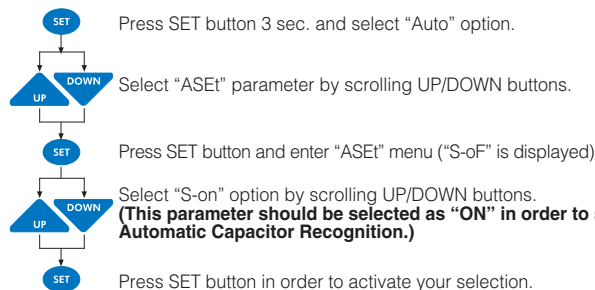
SET

Press SET button 3 sec. and select “Auto” option.

UP DOWN

Select “ASEt” parameter by scrolling UP/DOWN buttons.

SET

Press SET button and enter “ASEt” menu (“S-oF” is displayed)

UP DOWN

Select “S-on” option by scrolling UP/DOWN buttons.
**(This parameter should be selected as “ON” in order to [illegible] Automatic Capacitor Recognition.)**

SET

Press SET button in order to activate your selection.